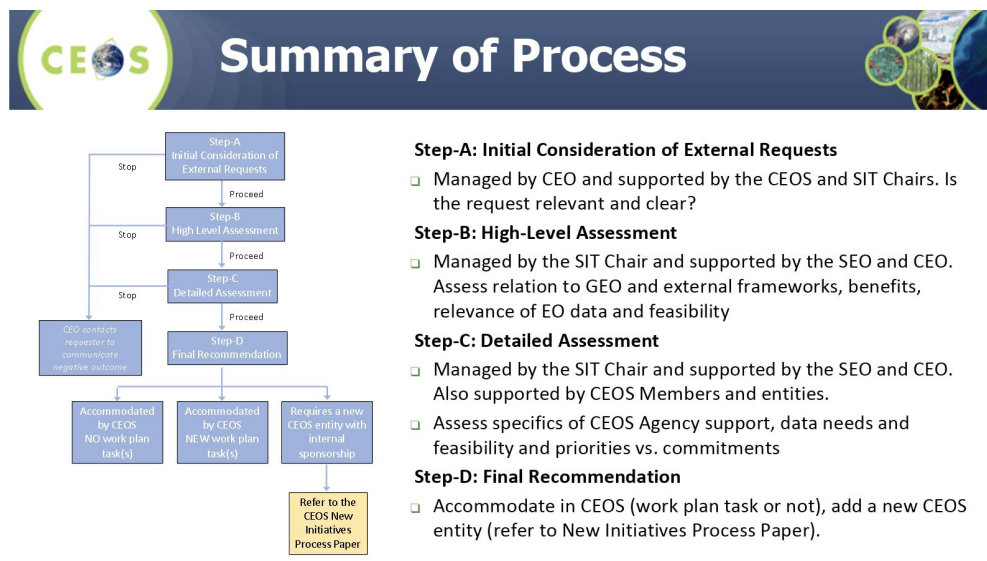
CEOS

Summary of Process

Step-A
Initial Consideration of External Requests

Stop

Proceed

Step-B
High Level Assessment

Stop

Proceed

Step-C
Detailed Assessment

Stop

Proceed

CEO contacts requestor to communicate negative outcome

Step-D
Final Recommendation

Accommodated by CEOS NO work plan task(s)

Accommodated by CEOS NEW work plan task(s)

Requires a new CEOS entity with internal sponsorship

Refer to the CEOS New Initiatives Process Paper

Step-A: Initial Consideration of External Requests

❑ Managed by CEO and supported by the CEOS and SIT Chairs. Is the request relevant and clear?

Step-B: High-Level Assessment

❑ Managed by the SIT Chair and supported by the SEO and CEO. Assess relation to GEO and external frameworks, benefits, relevance of EO data and feasibility

Step-C: Detailed Assessment

❑ Managed by the SIT Chair and supported by the SEO and CEO. Also supported by CEOS Members and entities.

❑ Assess specifics of CEOS Agency support, data needs and feasibility and priorities vs. commitments

Step-D: Final Recommendation

❑ Accommodate in CEOS (work plan task or not), add a new CEOS entity (refer to New Initiatives Process Paper).